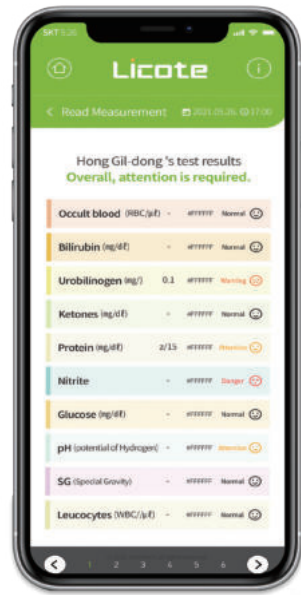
SKT 5:26

Licote

< Read Measurement 2021.01.26 17:00

Hong Gil-dong 's test results
Overall, attention is required.

| | | | |
|---|---|---|---|
| Occult blood (RBC/μℓ) | - | #FFFFFF | Normal |
| Bilirubin (mg/dℓ) | - | #FFFFFF | Normal |
| Urobilinogen (mg/) | 0.1 | #FFFFFF | Warning |
| Ketones (mg/dℓ) | - | #FFFFFF | Normal |
| Protein (mg/dℓ) | 2/15 | #FFFFFF | Attention |
| Nitrite | - | #FFFFFF | Danger |
| Glucose (mg/dℓ) | - | #FFFFFF | Normal |
| pH (potential of Hydrogen) | - | #FFFFFF | Attention |
| SG (Special Gravity) | - | #FFFFFF | Normal |
| Leucocytes (WBC/μℓ) | - | #FFFFFF | Normal |

1 2 3 4 5 6